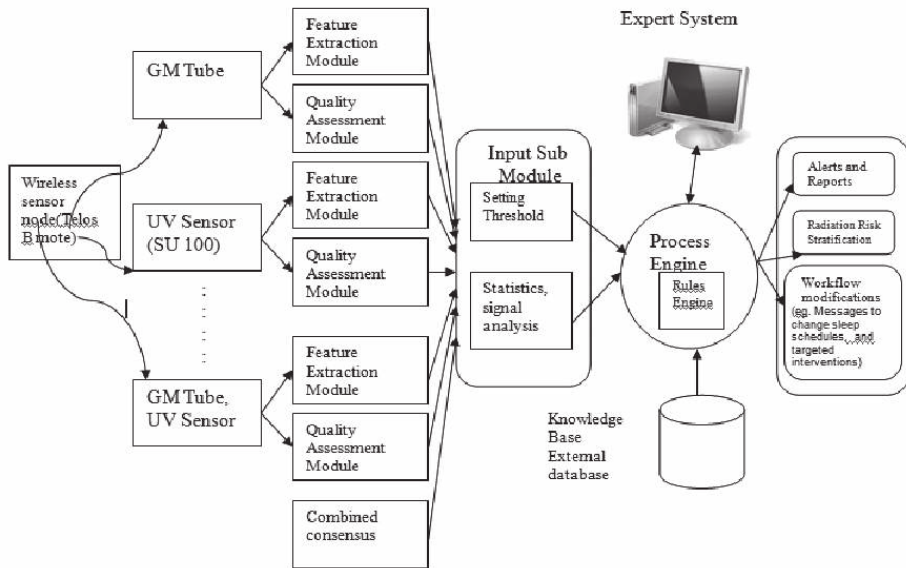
Expert System

Wireless sensor node(Telos B mote)

GM Tube

UV Sensor (SU 100)

GM Tube, UV Sensor

Feature Extraction Module

Quality Assessment Module

Feature Extraction Module

Quality Assessment Module

Feature Extraction Module

Quality Assessment Module

Combined consensus

Input Sub Module

Setting Threshold

Statistics, signal analysis

Process Engine

Rules Engine

Knowledge Base External database

Alerts and Reports

Radiation Risk Stratification

Workflow modifications (eg. Messages to change sleep schedules, and targeted interventions)